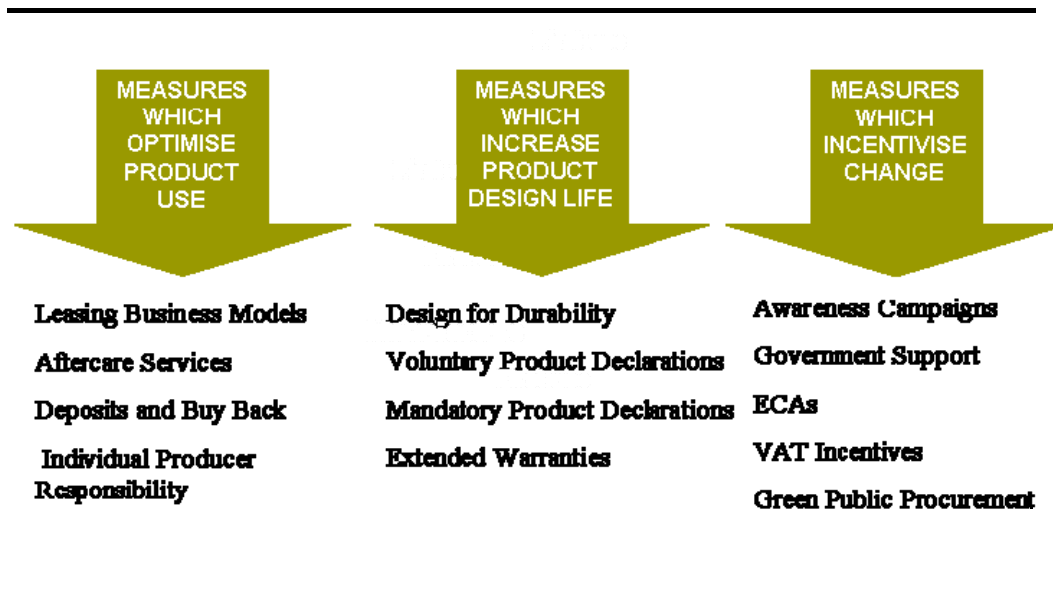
MEASURES WHICH OPTIMISE PRODUCT USE

Leasing Business Models

Aftercare Services

Deposits and Buy Back

Individual Producer Responsibility

MEASURES WHICH INCREASE PRODUCT DESIGN LIFE

Design for Durability

Voluntary Product Declarations

Mandatory Product Declarations

Extended Warranties

MEASURES WHICH INCENTIVISE CHANGE

Awareness Campaigns

Government Support

ECAs

VAT Incentives

Green Public Procurement